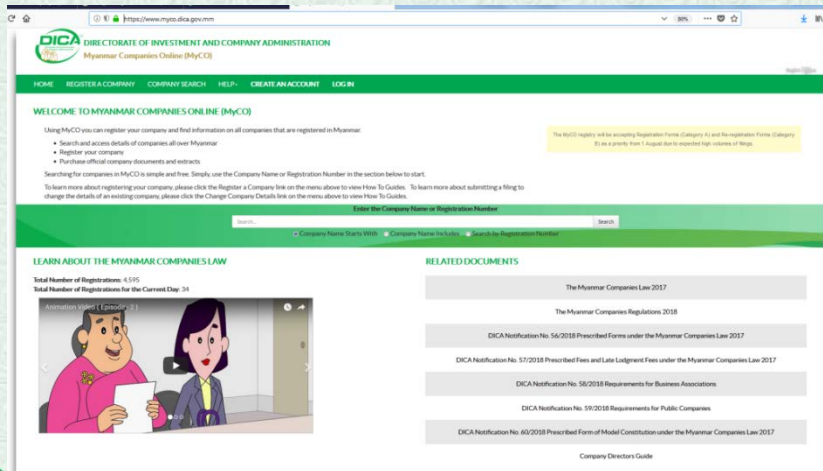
https://www.myco.dica.gov.mm

90%

DICA DIRECTORATE OF INVESTMENT AND COMPANY ADMINISTRATION
Myanmar Companies Online (MyCO)

English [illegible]

HOME REGISTER A COMPANY COMPANY SEARCH HELP CREATE AN ACCOUNT LOG IN

WELCOME TO MYANMAR COMPANIES ONLINE (MyCO)

Using MyCO you can register your company and find information on all companies that are registered in Myanmar.

- Search and access details of companies all over Myanmar
- Register your company
- Purchase official company documents and extracts

Searching for companies in MyCO is simple and free. Simply, use the Company Name or Registration Number in the section below to start.

To learn more about registering your company, please click the Register a Company link on the menu above to view How To Guides. To learn more about submitting a filing to change the details of an existing company, please click the Change Company Details link on the menu above to view How To Guides.

The MyCO registry will be accepting Registration Forms (Category A) and Re-registration Forms (Category B) as a priority from 1 August due to expected high volumes of filings.

Enter the Company Name or Registration Number

Search...

Search

Company Name Starts With Company Name Includes Search by Registration Number

LEARN ABOUT THE MYANMAR COMPANIES LAW

Total Number of Registrations: 4,595
Total Number of Registrations for the Current Day: 34

Animation Video ( Episode - 2 )

RELATED DOCUMENTS

The Myanmar Companies Law 2017

The Myanmar Companies Regulations 2018

DICA Notification No. 56/2018 Prescribed Forms under the Myanmar Companies Law 2017

DICA Notification No. 57/2018 Prescribed Fees and Late Lodgment Fees under the Myanmar Companies Law 2017

DICA Notification No. 58/2018 Requirements for Business Associations

DICA Notification No. 59/2018 Requirements for Public Companies

DICA Notification No. 60/2018 Prescribed Form of Model Constitution under the Myanmar Companies Law 2017

Company Directors Guide